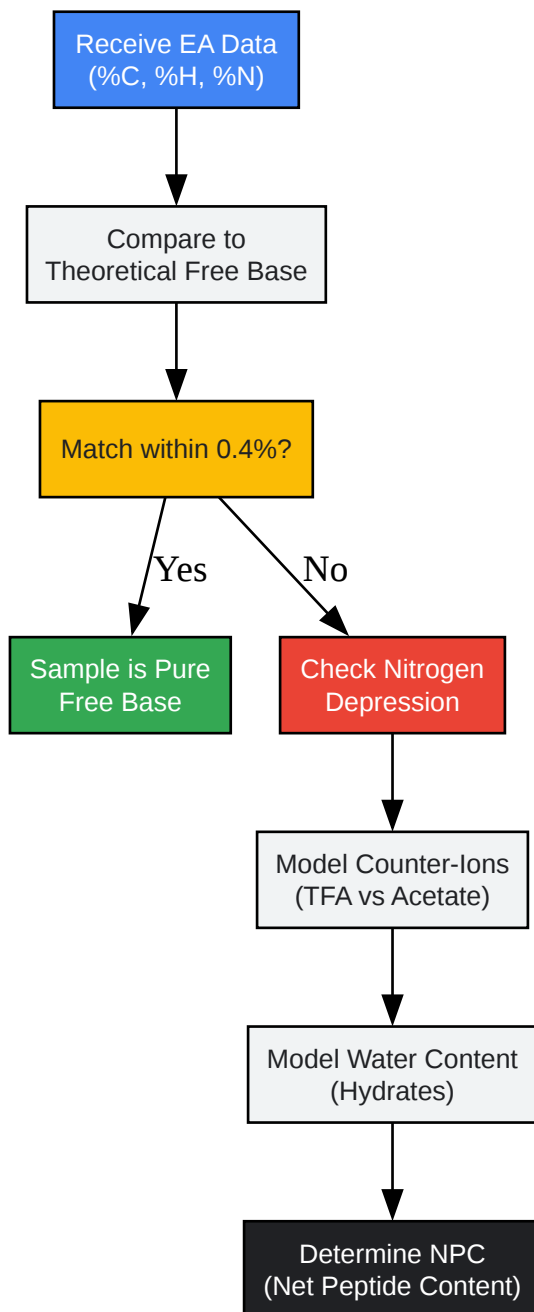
Receive EA Data
(%C, %H, %N)

Compare to
Theoretical Free Base

Match within 0.4%?

Yes

No

Sample is Pure
Free Base

Check Nitrogen
Depression

Model Counter-Ions
(TFA vs Acetate)

Model Water Content
(Hydrates)

Determine NPC
(Net Peptide Content)